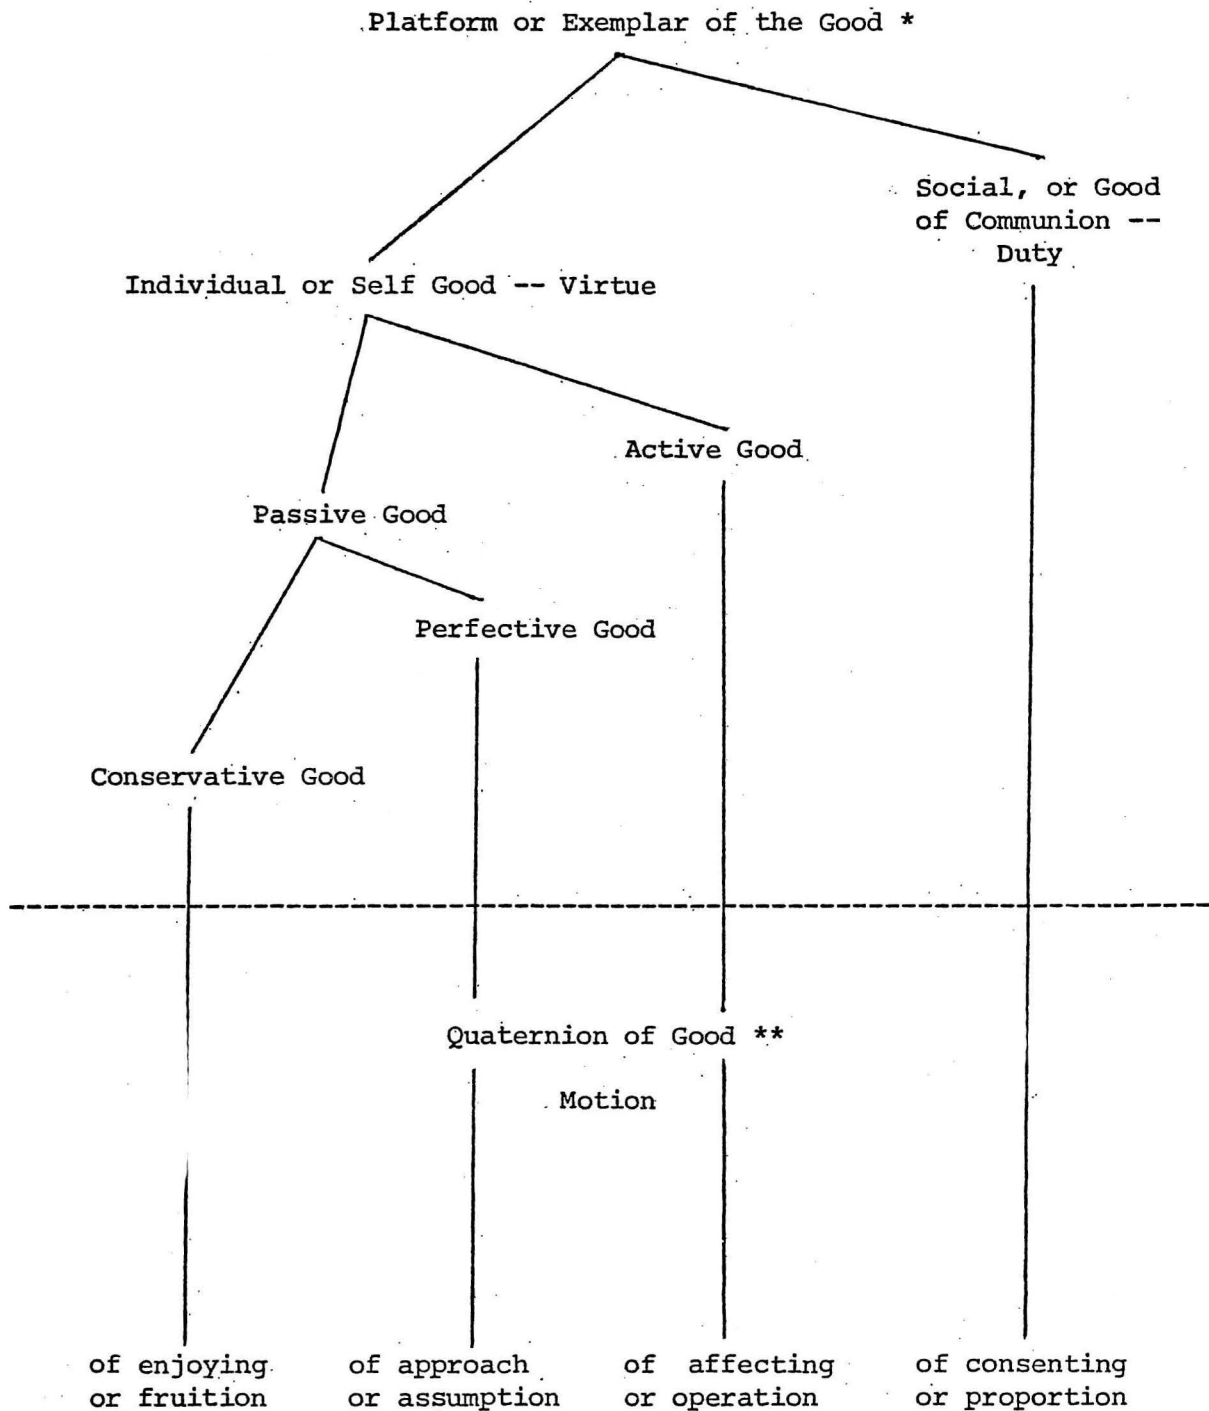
Platform or Exemplar of the Good *

Social, or Good of Communion -- Duty

Individual or Self Good -- Virtue

Active Good

Passive Good

Perfective Good

Conservative Good

Quaternion of Good **

Motion

of enjoying or fruition

of approach or assumption

of affecting or operation

of consenting or proportion